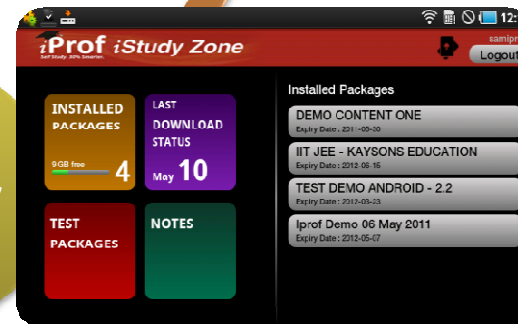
12:

iProf iStudy Zone

Self Study. 30% Smarter.

samipr

Logout

INSTALLED PACKAGES

9GB free

4

LAST DOWNLOAD STATUS

May 10

TEST PACKAGES

NOTES

Installed Packages

DEMO CONTENT ONE

Expiry Date : 201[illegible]-00-30

IIT JEE - KAYSONS EDUCATION

Expiry Date : 2012-05-15

TEST DEMO ANDROID - 2.2

Expiry Date : 2012-03-23

Iprof Demo 06 May 2011

Expiry Date : 2012-05-07